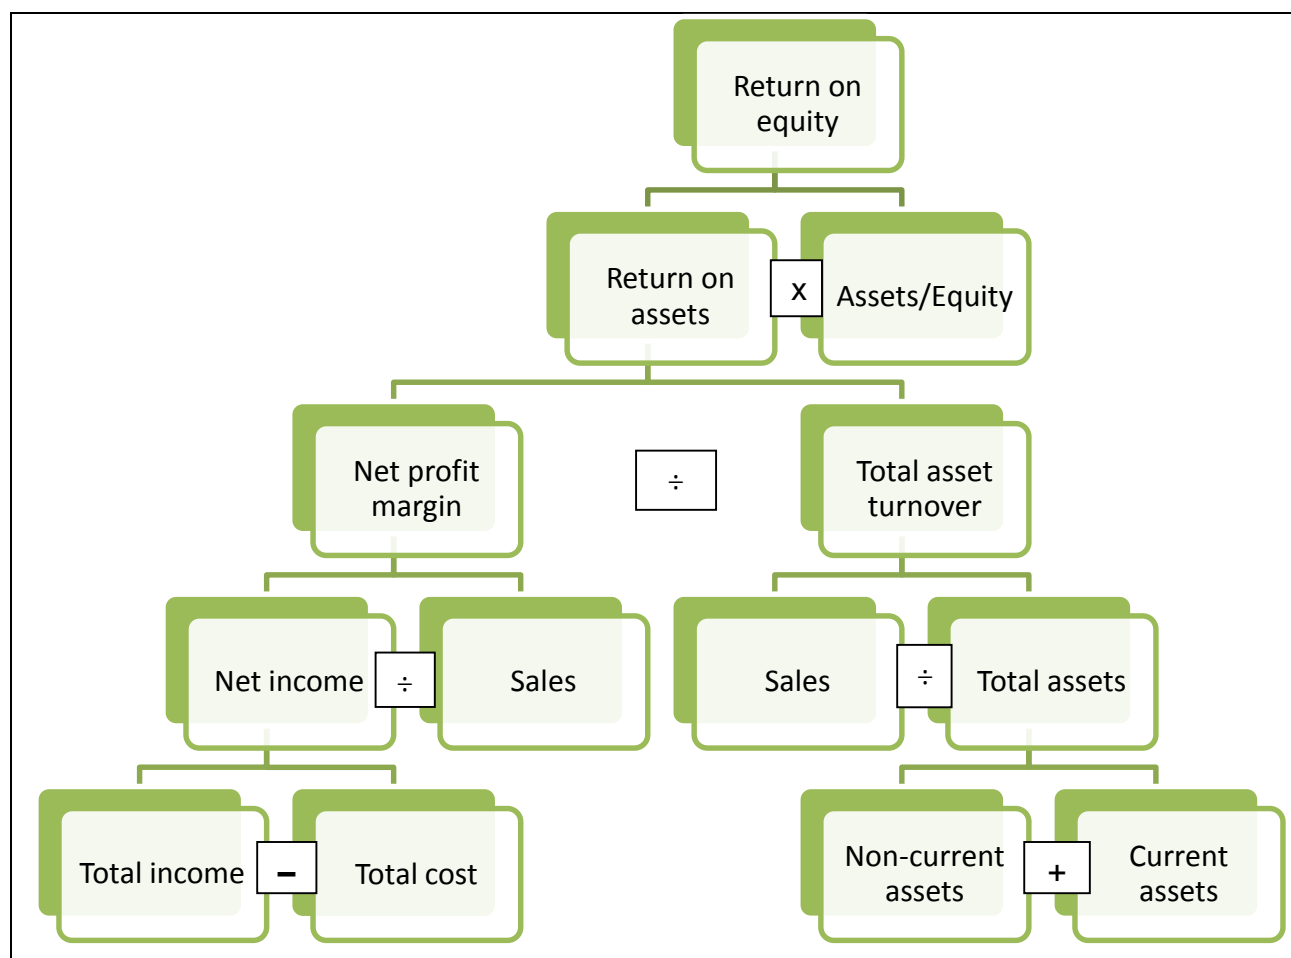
Return on equity

Return on assets

x

Assets/Equity

Net profit margin

÷

Total asset turnover

Net income

÷

Sales

Sales

÷

Total assets

Total income

−

Total cost

Non-current assets

+

Current assets